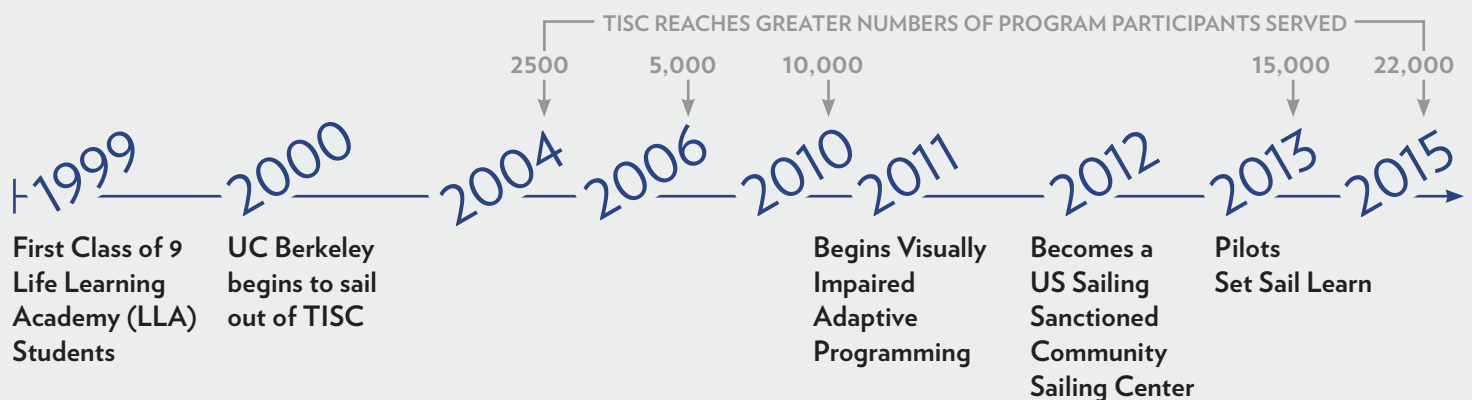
TISC REACHES GREATER NUMBERS OF PROGRAM PARTICIPANTS SERVED

2500
5,000
10,000
15,000
22,000

1999
First Class of 9 Life Learning Academy (LLA) Students

2000
UC Berkeley begins to sail out of TISC

2004

2006

2010

2011
Begins Visually Impaired Adaptive Programming

2012
Becomes a US Sailing Sanctioned Community Sailing Center

2013
Pilots Set Sail Learn

2015